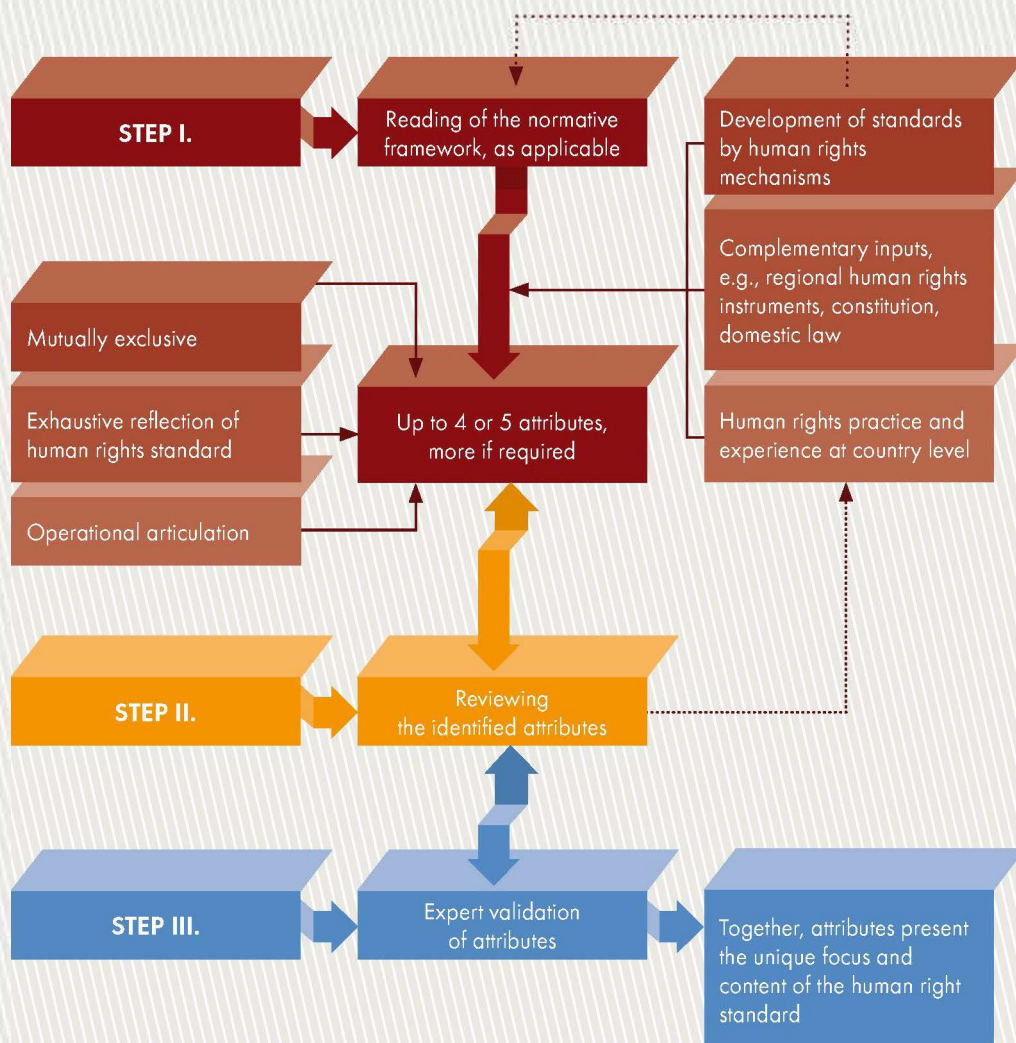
STEP I.

Reading of the normative framework, as applicable

Development of standards by human rights mechanisms

Complementary inputs, e.g., regional human rights instruments, constitution, domestic law

Mutually exclusive

Exhaustive reflection of human rights standard

Operational articulation

Up to 4 or 5 attributes, more if required

Human rights practice and experience at country level

STEP II.

Reviewing the identified attributes

STEP III.

Expert validation of attributes

Together, attributes present the unique focus and content of the human right standard